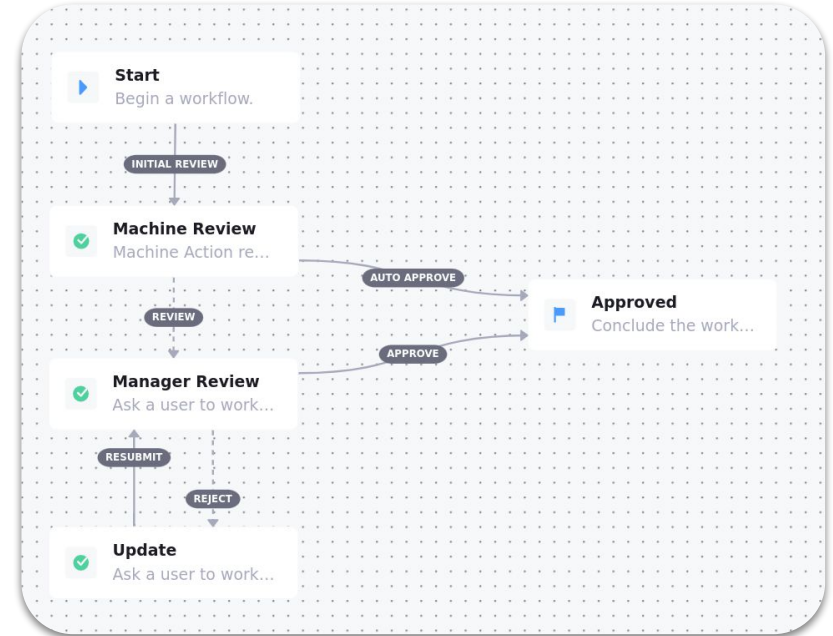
Start
Begin a workflow.

INITIAL REVIEW

Machine Review
Machine Action re...

AUTO APPROVE

Approved
Conclude the work...

REVIEW

APPROVE

Manager Review
Ask a user to work...

RESUBMIT

REJECT

Update
Ask a user to work...